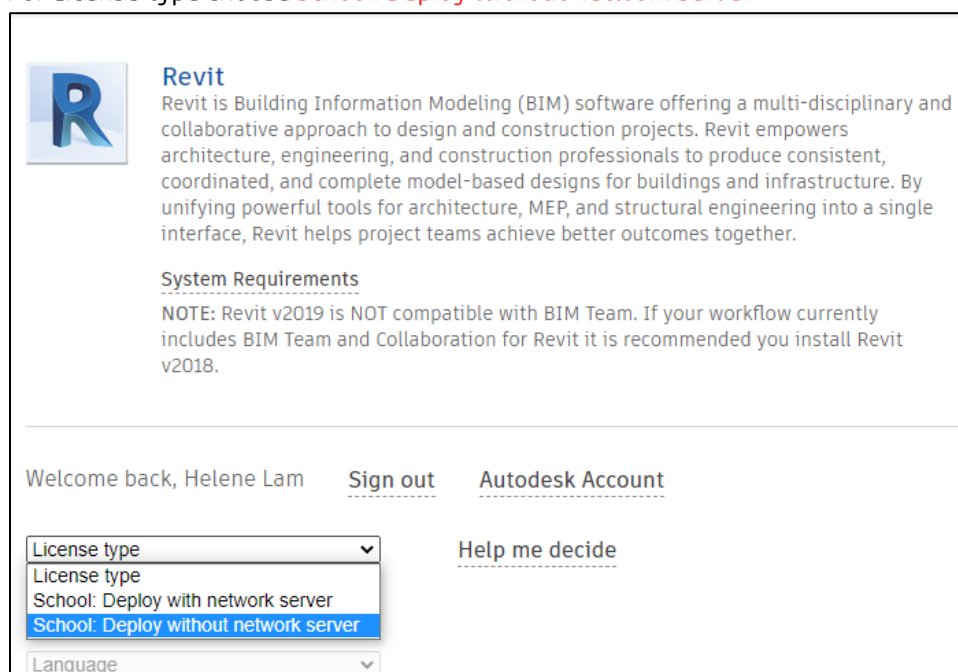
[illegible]

Revit

Revit is Building Information Modeling (BIM) software offering a multi-disciplinary and collaborative approach to design and construction projects. Revit empowers architecture, engineering, and construction professionals to produce consistent, coordinated, and complete model-based designs for buildings and infrastructure. By unifying powerful tools for architecture, MEP, and structural engineering into a single interface, Revit helps project teams achieve better outcomes together.

System Requirements

NOTE: Revit v2019 is NOT compatible with BIM Team. If your workflow currently includes BIM Team and Collaboration for Revit it is recommended you install Revit v2018.

Welcome back, Helene Lam  Sign out  Autodesk Account

License type

Help me decide

License type
School: Deploy with network server
School: Deploy without network server

Language